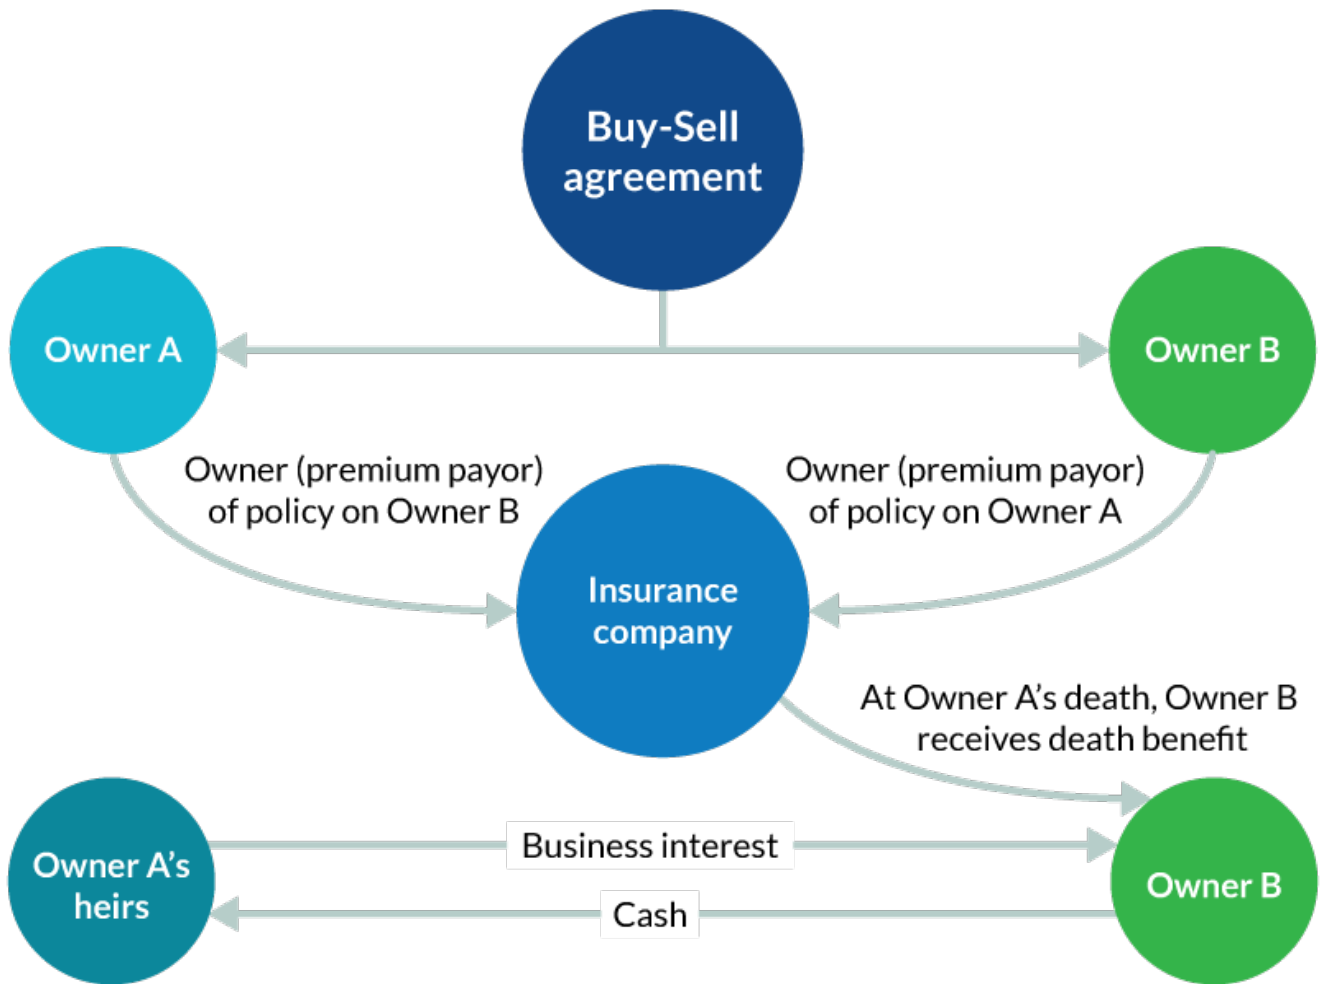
Buy-Sell agreement

Owner A

Owner B

Owner (premium payor) of policy on Owner B

Owner (premium payor) of policy on Owner A

Insurance company

At Owner A’s death, Owner B receives death benefit

Owner A’s heirs

Business interest

Cash

Owner B